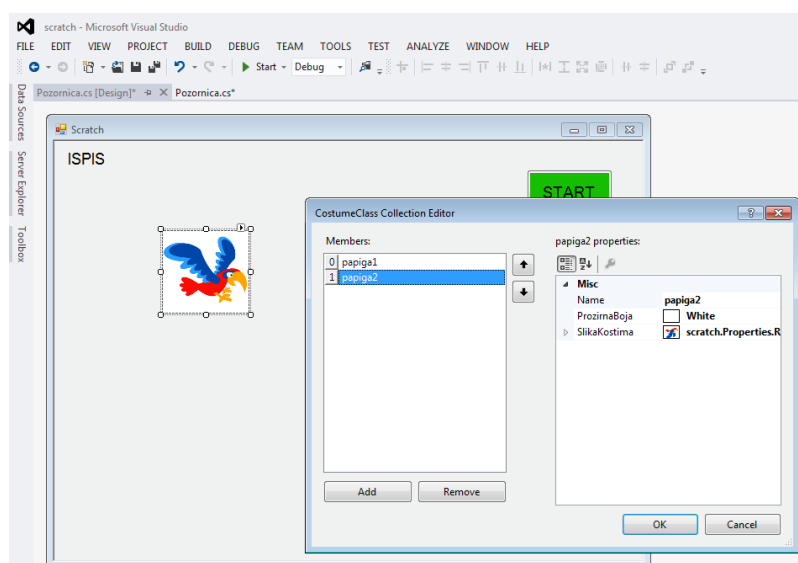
scratch - Microsoft Visual Studio

FILE EDIT VIEW PROJECT BUILD DEBUG TEAM TOOLS TEST ANALYZE WINDOW HELP

Start Debug

Pozornica.cs [Design]* Pozornica.cs*

Data Sources Server Explorer Toolbox

Scratch

ISPIS

START

CostumeClass Collection Editor

Members:

| | |
|---|---|
| 0 | papiga1 |
| 1 | papiga2 |

papiga2 properties:

Misc

| | |
|---|---|
| Name | papiga2 |
| ProzirnaBoja | White |
| SlikaKostima | scratch.Properties.R |

Add Remove

OK Cancel